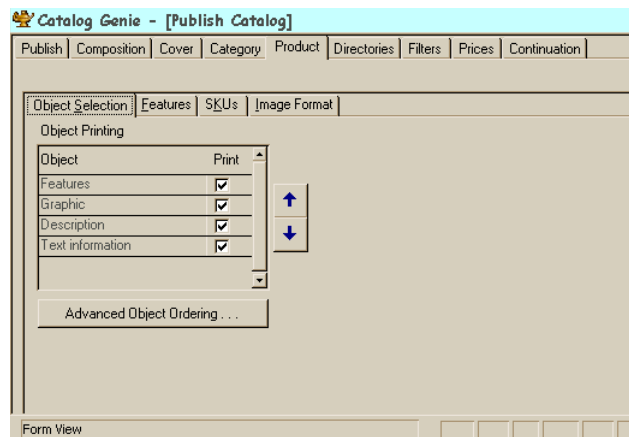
Catalog Genie - [Publish Catalog]

Publish | Composition | Cover | Category | Product | Directories | Filters | Prices | Continuation

Object Selection | Features | SKUs | Image Format

Object Printing

| Object | Print |
|---|---|
| Features | ☑ |
| Graphic | ☑ |
| Description | ☑ |
| Text information | ☑ |

Advanced Object Ordering . . .

Form View